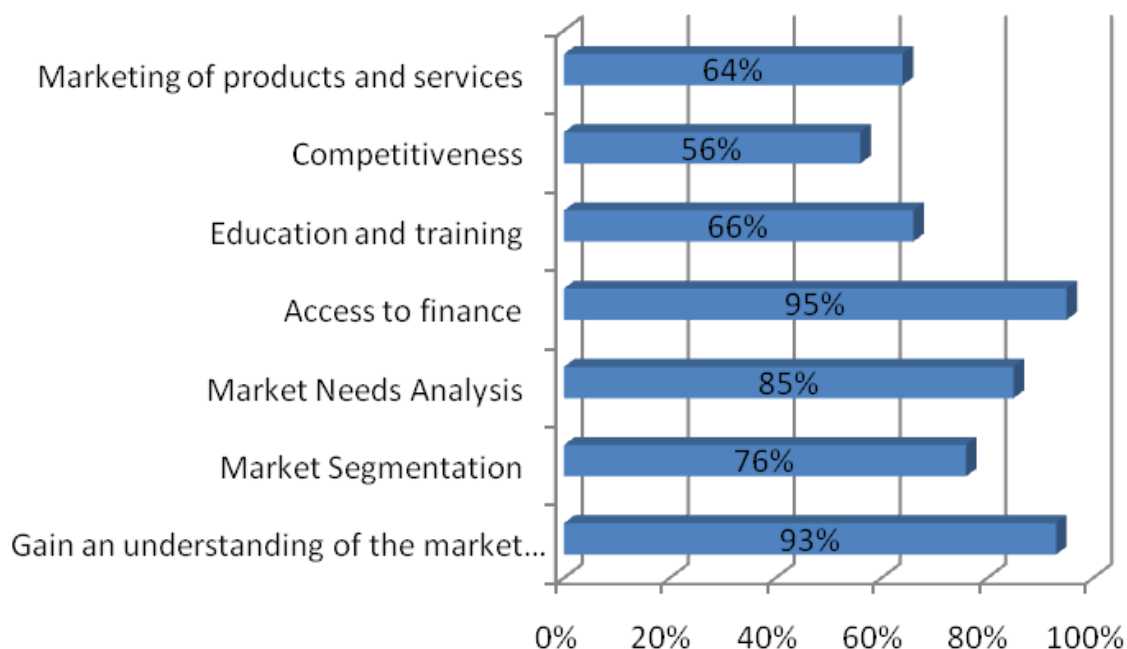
| Category | Value |
|---|---|
| Marketing of products and services | 64% |
| Competitiveness | 56% |
| Education and training | 66% |
| Access to finance | 95% |
| Market Needs Analysis | 85% |
| Market Segmentation | 76% |
| Gain an understanding of the market... | 93% |

0% 20% 40% 60% 80% 100%